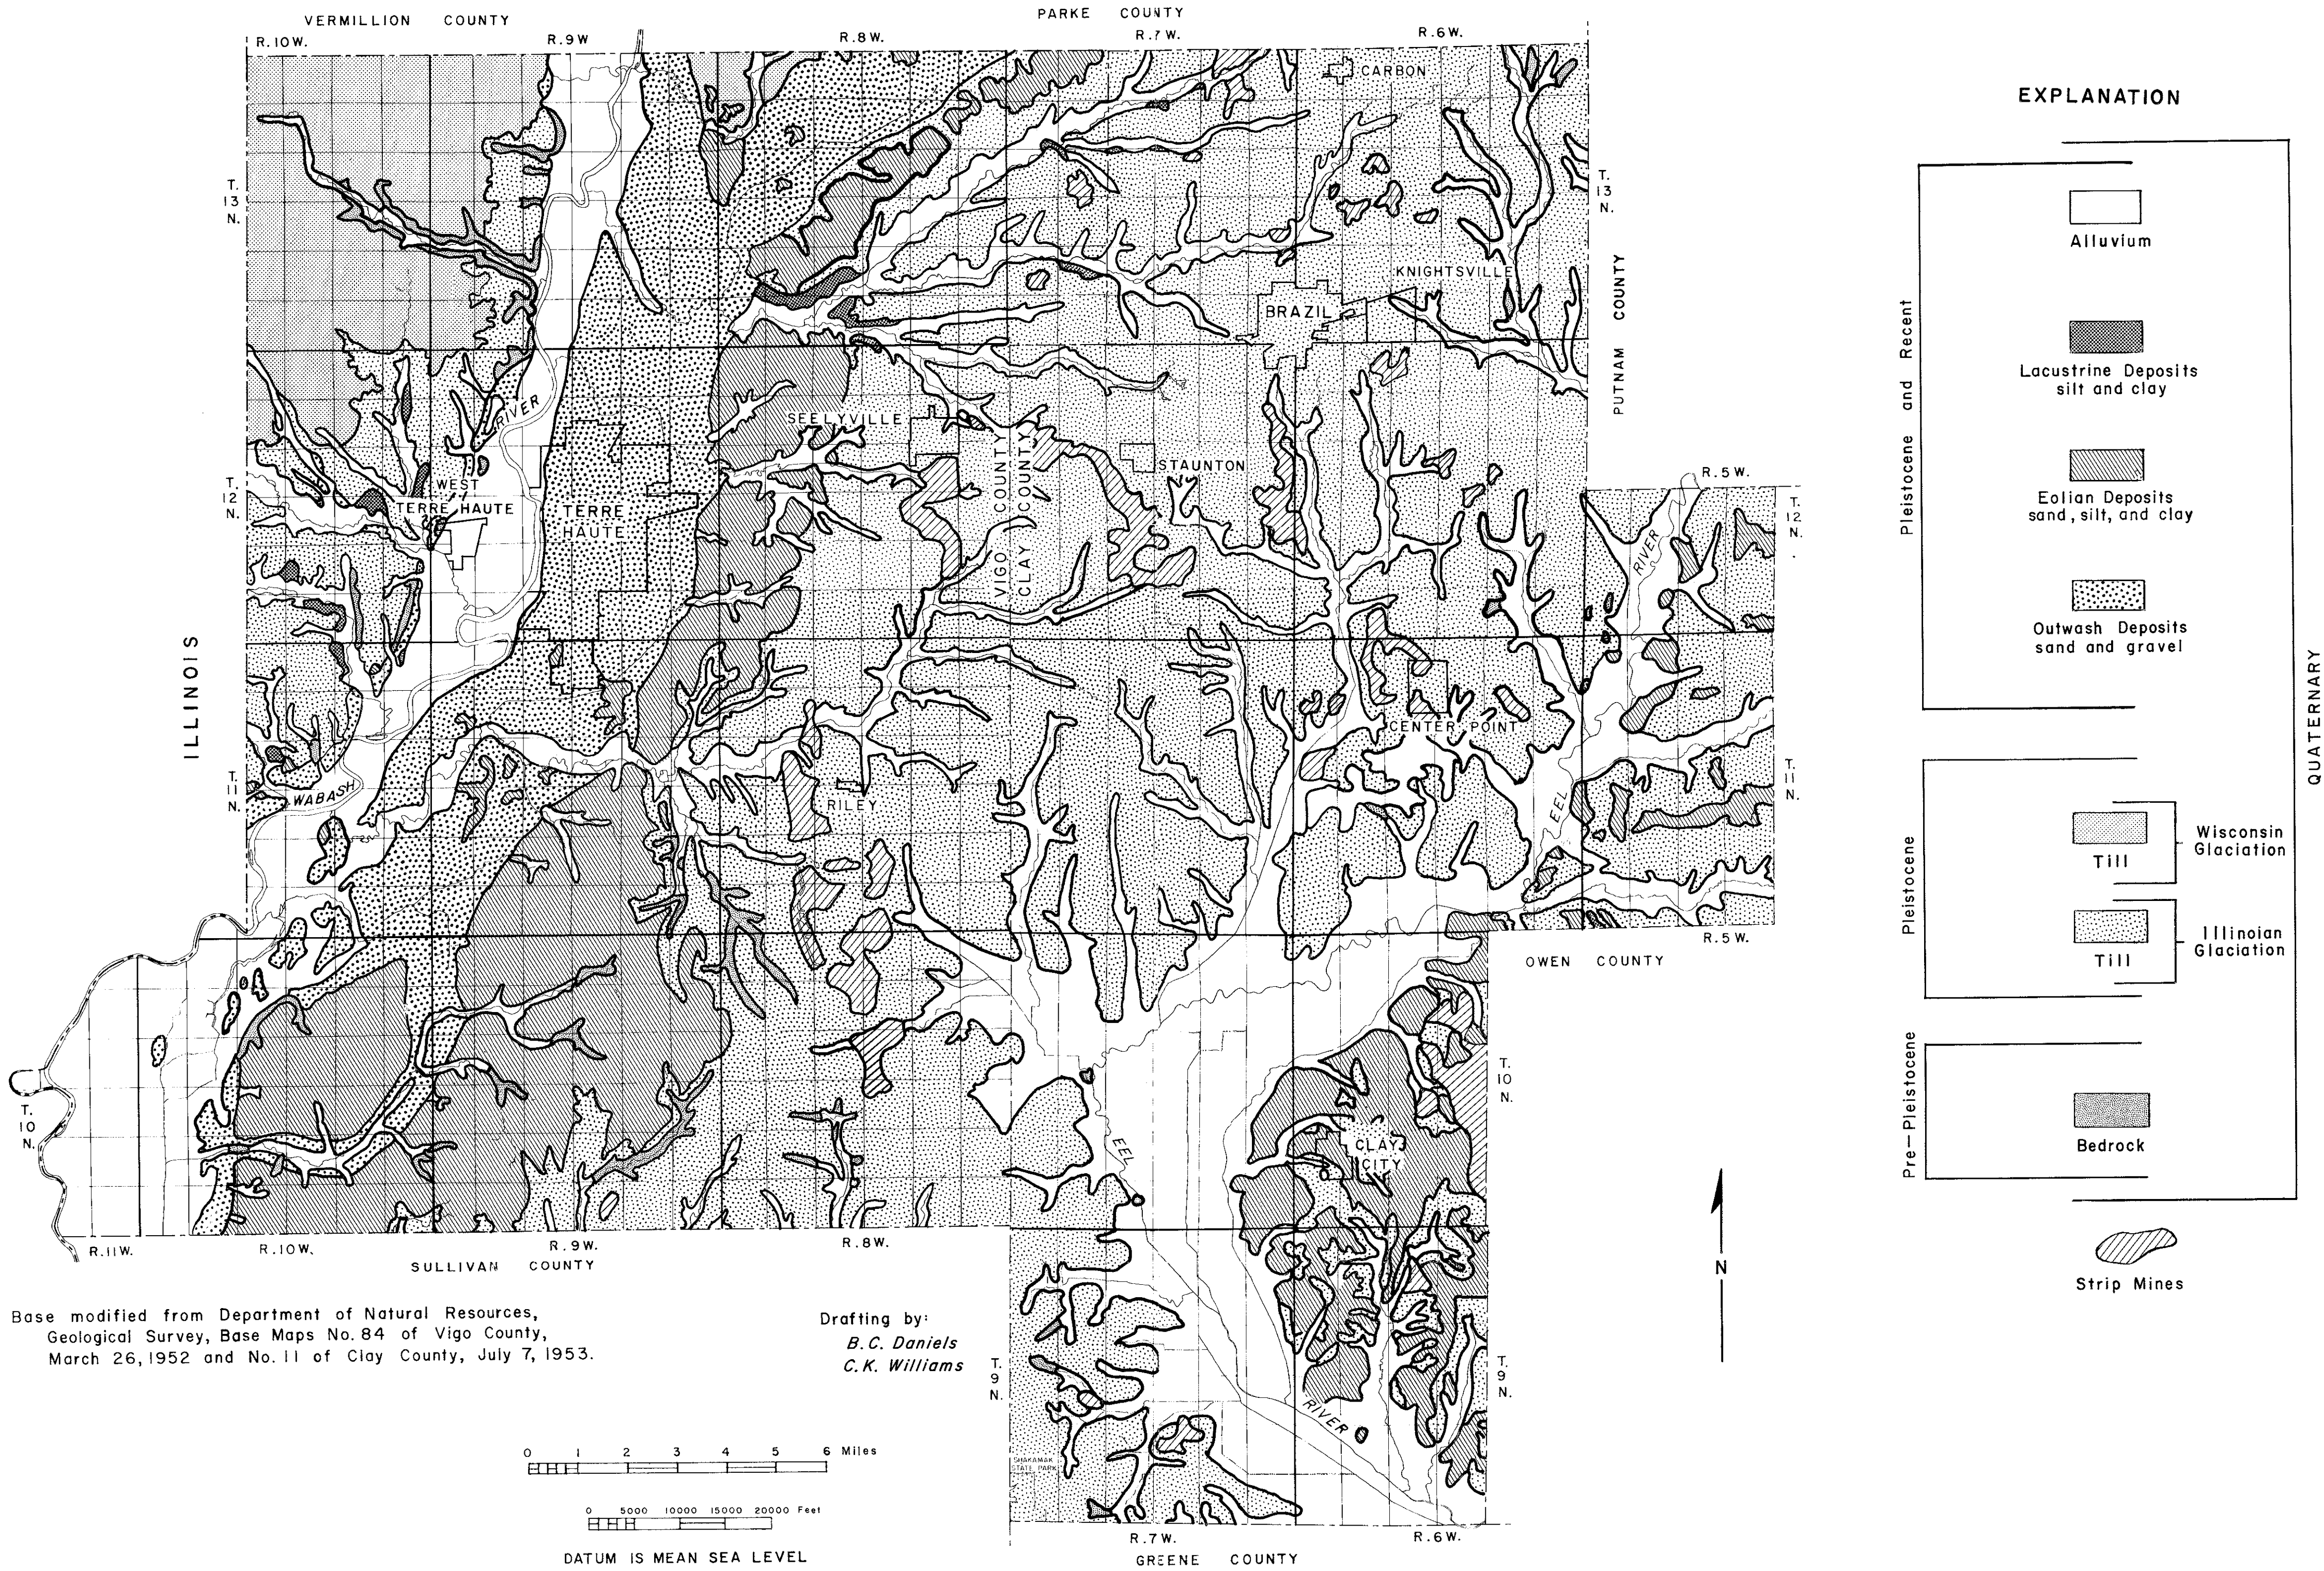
VERMILLION COUNTY

PARKE COUNTY

R.10W.

R.9W

R.8W.

R.7W.

R.6W.

CARBON

T. 13 N.

T. 13 N.

KNIGHTSVILLE

BRAZIL

PUTNAM COUNTY

RIVER

SEELYVILLE

VIGO COUNTY

CLAY COUNTY

STAUNTON

R.5W.

T. 12 N.

WEST TERRE HAUTE

TERRE HAUTE

T. 12 N.

RIVER

ILLINOIS

CENTER POINT

T. 11 N.

WABASH

RILEY

EEL

T. 11 N.

R.5W.

OWEN COUNTY

T. 10 N.

T. 10 N.

EEL

CLAY CITY

R.11W.

R.10W.

R.9W.

R.8W.

SULLIVAN COUNTY

T. 9 N.

T. 9 N.

RIVER

SHAKAMAK STATE PARK

R.7W.

R.6W.

GREENE COUNTY

Base modified from Department of Natural Resources, Geological Survey, Base Maps No. 84 of Vigo County, March 26, 1952 and No. 11 of Clay County, July 7, 1953.

Drafting by:
B.C. Daniels
C.K. Williams

0 1 2 3 4 5 6 Miles

0 5000 10000 15000 20000 Feet

DATUM IS MEAN SEA LEVEL

N

EXPLANATION

Alluvium

Lacustrine Deposits silt and clay

Eolian Deposits sand, silt, and clay

Outwash Deposits sand and gravel

Pleistocene and Recent

Till

Wisconsin Glaciation

Till

Illinoian Glaciation

Pleistocene

Bedrock

Pre-Pleistocene

QUATERNARY

Strip Mines